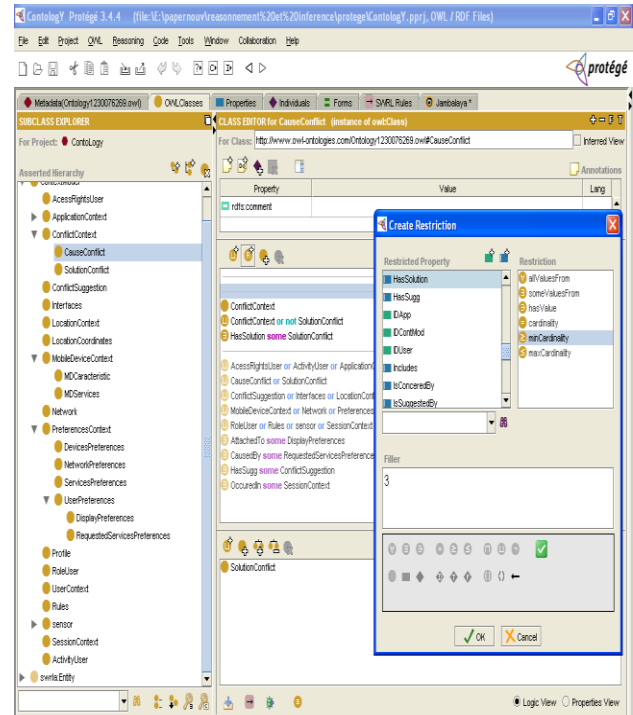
ContologY Protégé 3.4.4 (file:\E:\papernouv\reasonnement%20et%20inference\protege\ContologY.pprj, OWL / RDF Files)

File Edit Project OWL Reasoning Code Tools Window Collaboration Help

protégé

Metadata(Ontology1230076269.owl) OWLClasses Properties Individuals Forms SWRL Rules Jambalaya*

SUBCLASS EXPLORER
For Project: ContoLogy
Asserted Hierarchy
AcessRightsUser
ApplicationContext
ConflictContext
CauseConflict
SolutionConflict
ConflictSuggestion
Interfaces
LocationContext
LocationCoordinates
MobileDeviceContext
MDCaracteristic
MDServices
Network
PreferencesContext
DevicesPreferences
NetworkPreferences
ServicesPreferences
UserPreferences
DisplayPreferences
RequestedServicesPreferences
Profile
RoleUser
UserContext
Rules
sensor
SessionContext
ActivityUser
swrla:Entity

CLASS EDITOR for CauseConflict (instance of owl:Class)
For Class: http://www.owl-ontologies.com/Ontology1230076269.owl#CauseConflict
Inferred View
Annotations
Property | Value | Lang
rdfs:comment

ConflictContext
ConflictContext or not SolutionConflict
HasSolution some SolutionConflict

AcessRightsUser or ActivityUser or ApplicationC
CauseConflict or SolutionConflict
ConflictSuggestion or Interfaces or LocationCont
MobileDeviceContext or Network or Preferences
RoleUser or Rules or sensor or SessionContext
AttachedTo some DisplayPreferences
CausedBy some RequestedServicesPreference
HasSugg some ConflictSuggestion
OccuredIn some SessionContext

SolutionConflict

Create Restriction
Restricted Property
HasSolution
HasSugg
IDApp
IDContMod
IDUser
Includes
IsConcernedBy
IsSuggestedBy
Restriction
allValuesFrom
someValuesFrom
hasValue
cardinality
minCardinality
maxCardinality
Filler
3
OK Cancel

Logic View Properties View